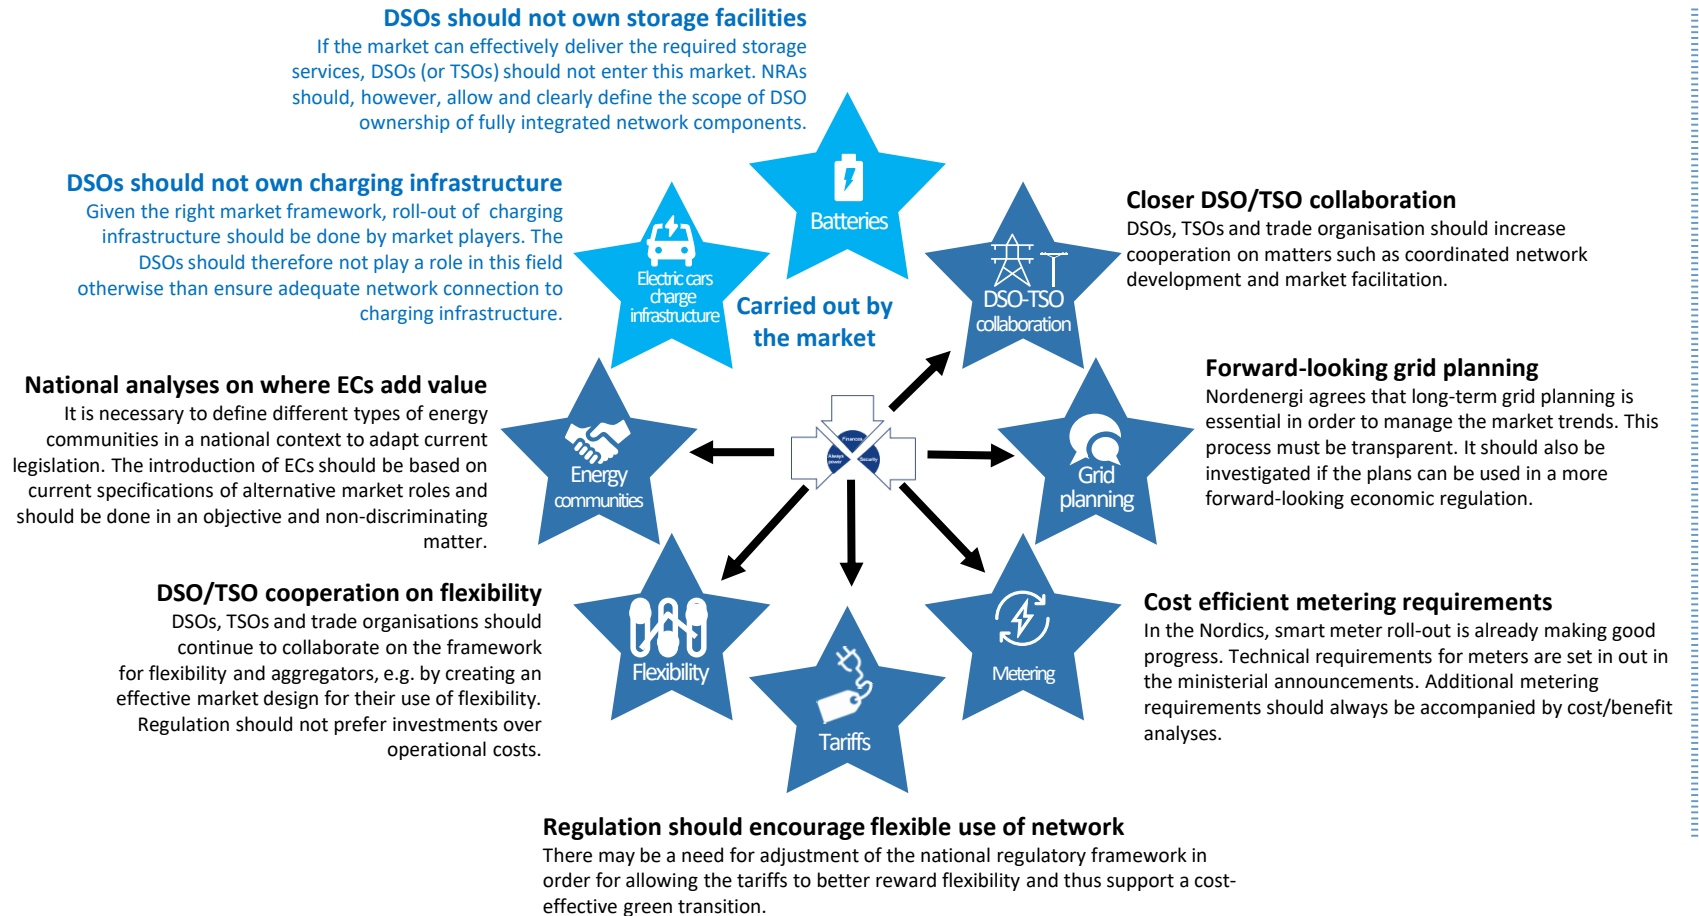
DSOs should not own storage facilities
If the market can effectively deliver the required storage services, DSOs (or TSOs) should not enter this market. NRAs should, however, allow and clearly define the scope of DSO ownership of fully integrated network components.

DSOs should not own charging infrastructure
Given the right market framework, roll-out of charging infrastructure should be done by market players. The DSOs should therefore not play a role in this field otherwise than ensure adequate network connection to charging infrastructure.

Batteries

Electric cars charge infrastructure

Carried out by the market

DSO-TSO collaboration

Closer DSO/TSO collaboration
DSOs, TSOs and trade organisation should increase cooperation on matters such as coordinated network development and market facilitation.

National analyses on where ECs add value
It is necessary to define different types of energy communities in a national context to adapt current legislation. The introduction of ECs should be based on current specifications of alternative market roles and should be done in an objective and non-discriminating matter.

Energy communities

Finances
Always power
Security

Grid planning

Forward-looking grid planning
Nordenergi agrees that long-term grid planning is essential in order to manage the market trends. This process must be transparent. It should also be investigated if the plans can be used in a more forward-looking economic regulation.

DSO/TSO cooperation on flexibility
DSOs, TSOs and trade organisations should continue to collaborate on the framework for flexibility and aggregators, e.g. by creating an effective market design for their use of flexibility. Regulation should not prefer investments over operational costs.

Flexibility

Tariffs

Metering

Cost efficient metering requirements
In the Nordics, smart meter roll-out is already making good progress. Technical requirements for meters are set in out in the ministerial announcements. Additional metering requirements should always be accompanied by cost/benefit analyses.

Regulation should encourage flexible use of network
There may be a need for adjustment of the national regulatory framework in order for allowing the tariffs to better reward flexibility and thus support a cost-effective green transition.